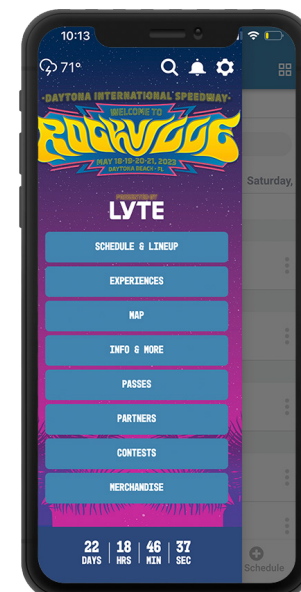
10:13

71°

DAYTONA INTERNATIONAL SPEEDWAY

WELCOME TO

ROCKVILLE

MAY 18-19-20-21, 2023

DAYTONA BEACH · FL

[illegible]

LYTE

SCHEDULE & LINEUP

EXPERIENCES

MAP

INFO & MORE

PASSES

PARTNERS

CONTESTS

MERCHANDISE

22 DAYS | 18 HRS | 46 MIN | 37 SEC

Saturday,

Schedule